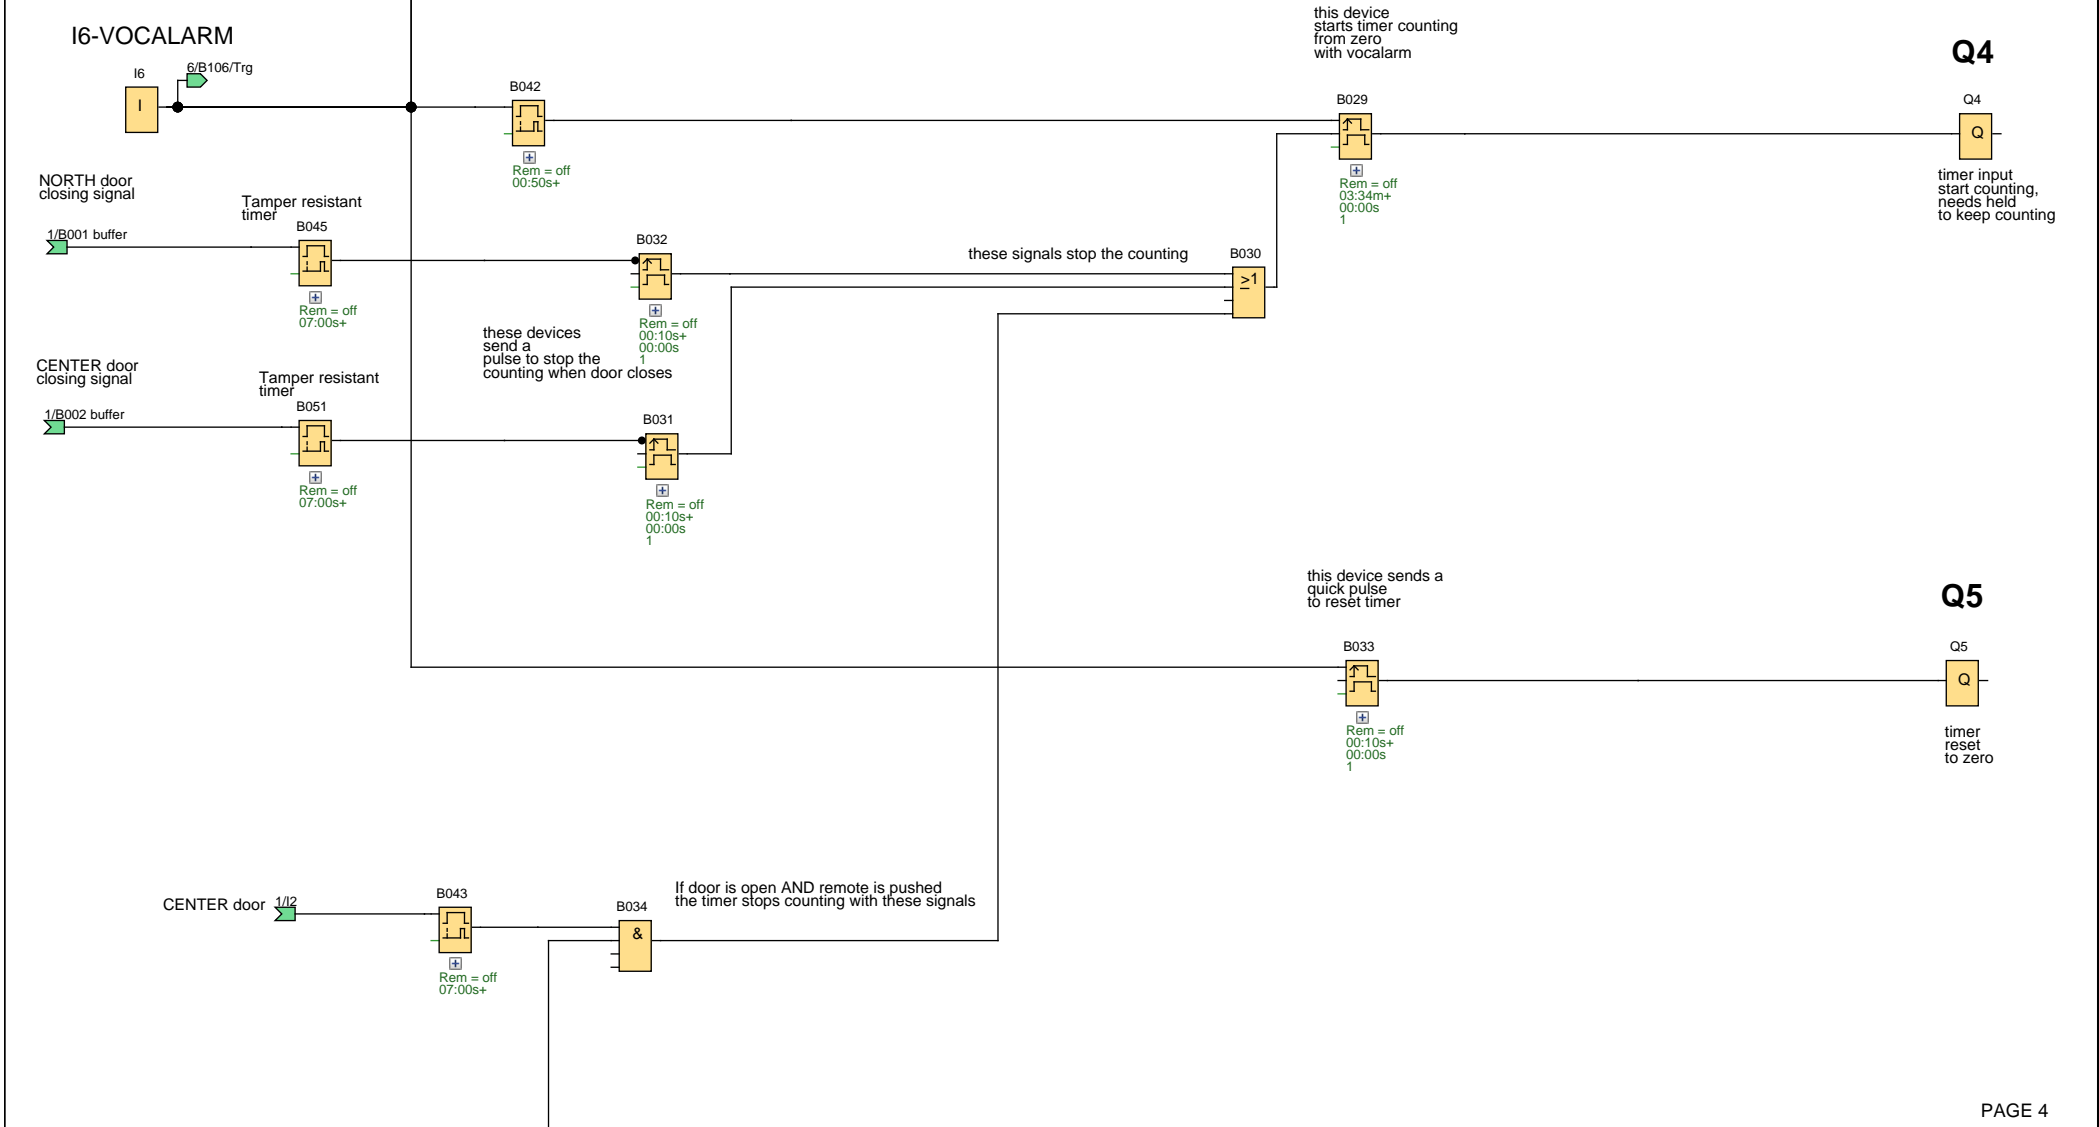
I6-VOCALARM

I6
I
6/B106/Trg

this device starts timer counting from zero with vocalarm

Q4

B042
Rem = off
00:50s+

B029
Rem = off
03:34m+
00:00s
1

Q4
Q

timer input start counting, needs held to keep counting

NORTH door closing signal

Tamper resistant timer

1/B001 buffer

B045
Rem = off
07:00s+

B032
Rem = off
00:10s+
00:00s
1

these signals stop the counting

B030
$\geq1$

these devices send a pulse to stop the counting when door closes

CENTER door closing signal

Tamper resistant timer

1/B002 buffer

B051
Rem = off
07:00s+

B031
Rem = off
00:10s+
00:00s
1

this device sends a quick pulse to reset timer

Q5

B033
Rem = off
00:10s+
00:00s
1

Q5
Q

timer reset to zero

CENTER door 1/I2

B043
Rem = off
07:00s+

B034
&

If door is open AND remote is pushed the timer stops counting with these signals

PAGE 4